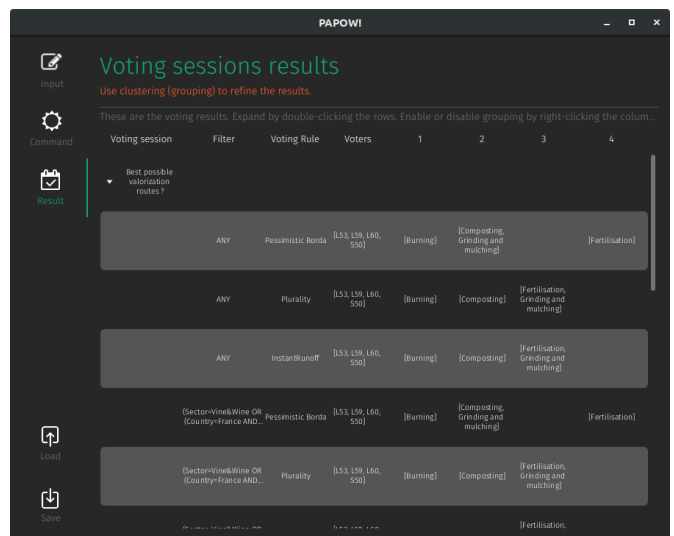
PAPOW!

Input

Command

Result

Load

Save

Voting sessions results

Use clustering (grouping) to refine the results.

These are the voting results. Expand by double-clicking the rows. Enable or disable grouping by right-clicking the colum...

| Voting session | Filter | Voting Rule | Voters | 1 | 2 | 3 | 4 |
|---|---|---|---|---|---|---|---|
| Best possible valorization routes ? | | | | | | | |
| | ANY | Pessimistic Borda | [L53, L59, L60, S50] | [Burning] | [Composting, Grinding and mulching] | | [Fertilisation] |
| | ANY | Plurality | [L53, L59, L60, S50] | [Burning] | [Composting] | [Fertilisation, Grinding and mulching] | |
| | ANY | InstantRunoff | [L53, L59, L60, S50] | [Burning] | [Composting] | [Fertilisation, Grinding and mulching] | |
| | (Sector=Vine&Wine OR (Country=France AND... | Pessimistic Borda | [L53, L59, L60, S50] | [Burning] | [Composting, Grinding and mulching] | | [Fertilisation] |
| | (Sector=Vine&Wine OR (Country=France AND... | Plurality | [L53, L59, L60, S50] | [Burning] | [Composting] | [Fertilisation, Grinding and mulching] | |
| | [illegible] | | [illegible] | | | [Fertilisation, | |